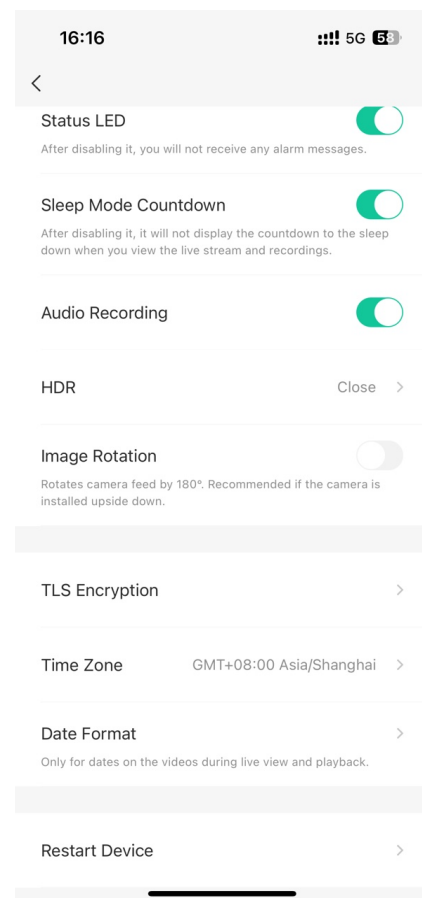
16:16

5G 58

<

Status LED

After disabling it, you will not receive any alarm messages.

Sleep Mode Countdown

After disabling it, it will not display the countdown to the sleep down when you view the live stream and recordings.

Audio Recording

HDR

Close >

Image Rotation

Rotates camera feed by 180°. Recommended if the camera is installed upside down.

TLS Encryption >

Time Zone

GMT+08:00 Asia/Shanghai >

Date Format >

Only for dates on the videos during live view and playback.

Restart Device >